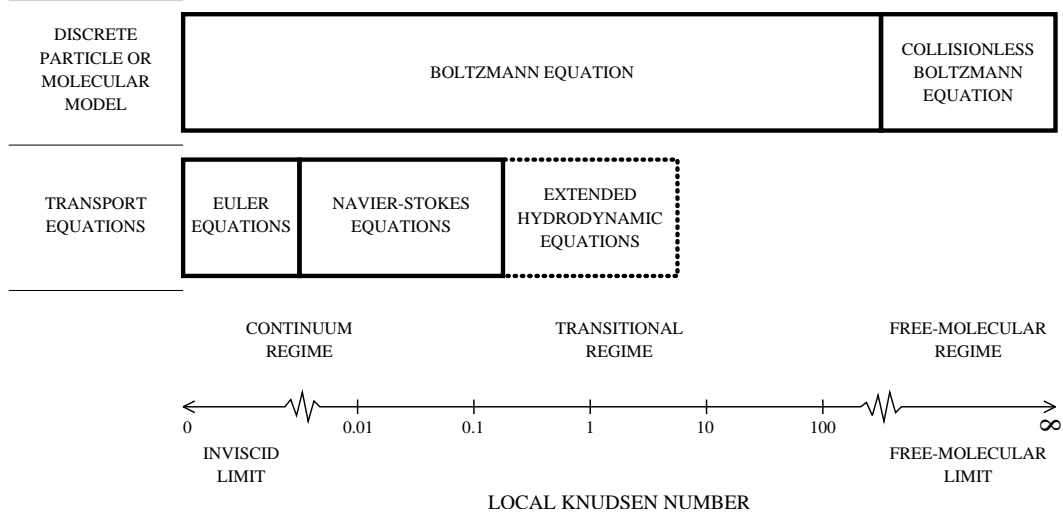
DISCRETE PARTICLE OR MOLECULAR MODEL

BOLTZMANN EQUATION

COLLISIONLESS BOLTZMANN EQUATION

TRANSPORT EQUATIONS

EULER EQUATIONS

NAVIER-STOKES EQUATIONS

EXTENDED HYDRODYNAMIC EQUATIONS

CONTINUUM REGIME

TRANSITIONAL REGIME

FREE-MOLECULAR REGIME

0

0.01

0.1

1

10

100

$\infty$

INVISCID LIMIT

FREE-MOLECULAR LIMIT

LOCAL KNUDSEN NUMBER